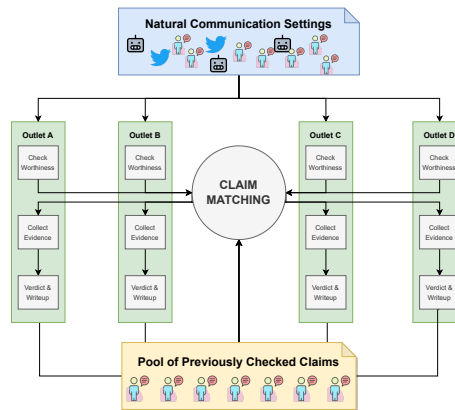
Natural Communication Settings

Outlet A
Check Worthiness
Collect Evidence
Verdict & Writeup

Outlet B
Check Worthiness
Collect Evidence
Verdict & Writeup

CLAIM MATCHING

Outlet C
Check Worthiness
Collect Evidence
Verdict & Writeup

Outlet D
Check Worthiness
Collect Evidence
Verdict & Writeup

Pool of Previously Checked Claims